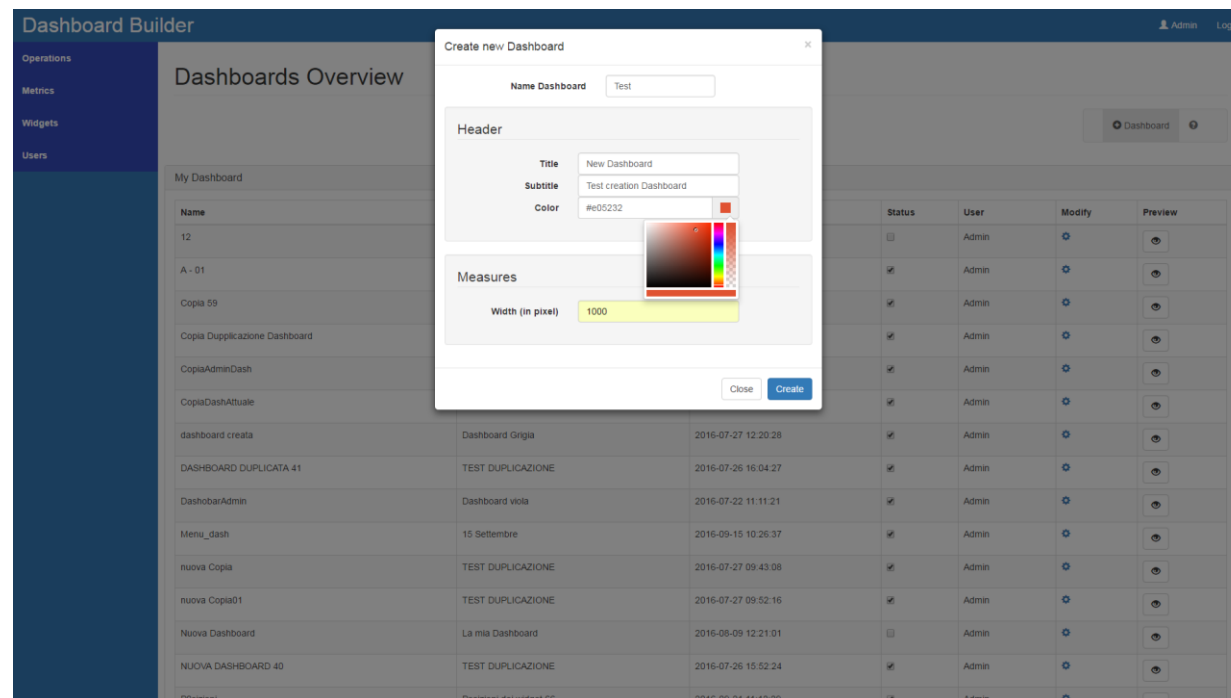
Dashboard Builder

Admin Log

Operations
Metrics
Widgets
Users

Dashboards Overview

Dashboard

My Dashboard

Create new Dashboard

×

Name Dashboard Test

Header

Title New Dashboard
Subtitle Test creation Dashboard
Color #e05232

Measures

Width (in pixel) 1000

Close Create

| Name | | | Status | User | Modify | Preview |
|---|---|---|---|---|---|---|
| 12 | | | | Admin | | |
| A - 01 | | | | Admin | | |
| Copia 59 | | | | Admin | | |
| Copia Dupplicazione Dashboard | | | | Admin | | |
| CopiaAdminDash | | | | Admin | | |
| CopiaDashAttuale | | | | Admin | | |
| dashboard creata | Dashboard Grigia | 2016-07-27 12:20:28 | | Admin | | |
| DASHBOARD DUPLICATA 41 | TEST DUPLICAZIONE | 2016-07-26 16:04:27 | | Admin | | |
| DashobarAdmin | Dashboard viola | 2016-07-22 11:11:21 | | Admin | | |
| Menu_dash | 15 Settembre | 2016-09-15 10:26:37 | | Admin | | |
| nuova Copia | TEST DUPLICAZIONE | 2016-07-27 09:43:08 | | Admin | | |
| nuova Copia01 | TEST DUPLICAZIONE | 2016-07-27 09:52:16 | | Admin | | |
| Nuova Dashboard | La mia Dashboard | 2016-08-09 12:21:01 | | Admin | | |
| NUOVA DASHBOARD 40 | TEST DUPLICAZIONE | 2016-07-26 15:52:24 | | Admin | | |
| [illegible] | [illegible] | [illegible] | | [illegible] | | |